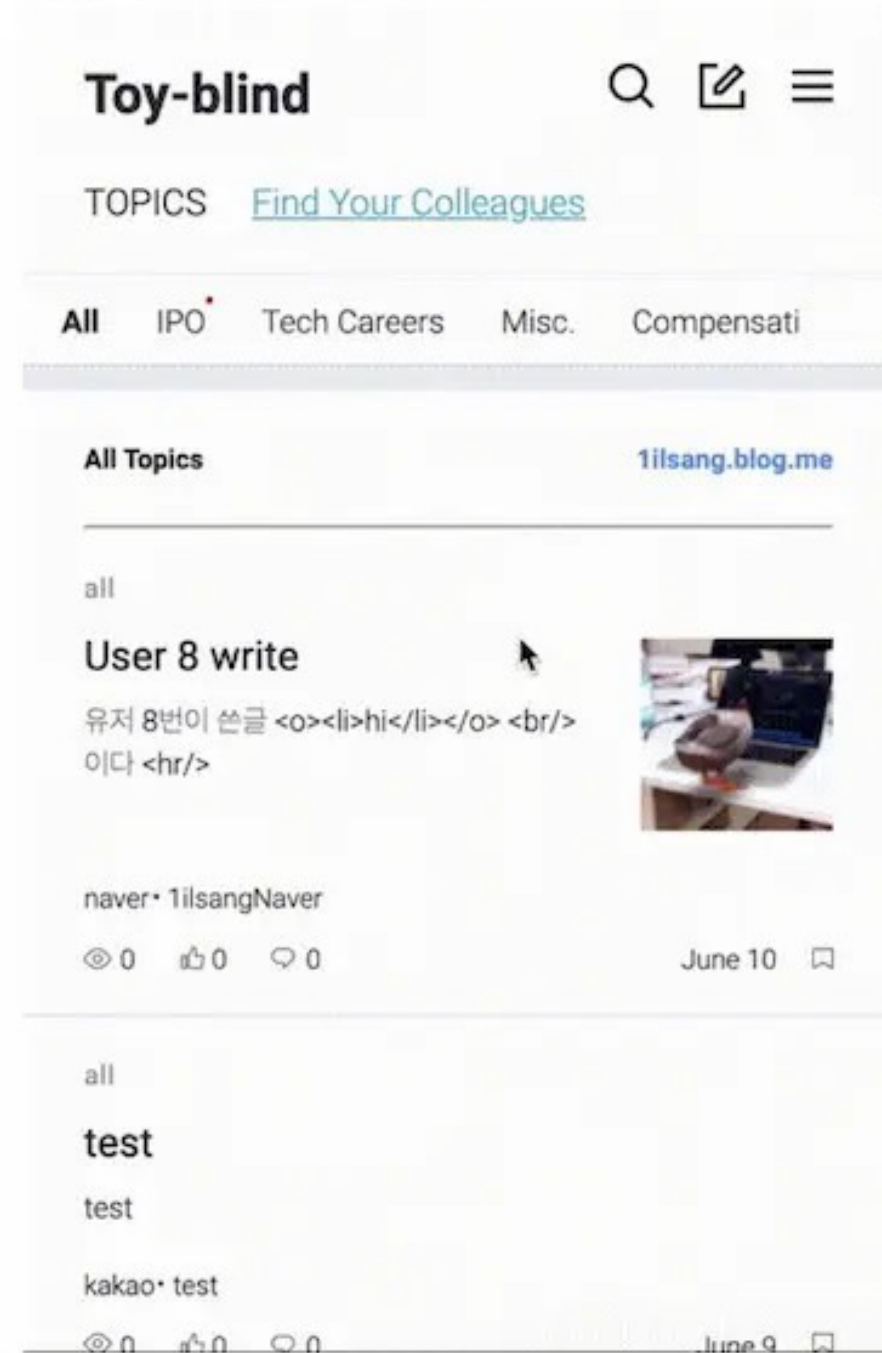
Toy-blind

TOPICS Find Your Colleagues

All IPO Tech Careers Misc. Compensati

All Topics 1ilsang.blog.me

all

User 8 write

유저 8번이 쓴글 <o><li>hi</li></o> <br/> 이다 <hr/>

naver• 1ilsangNaver

0 0 0 June 10

all

test

test

kakao• test

0 0 0 June 9